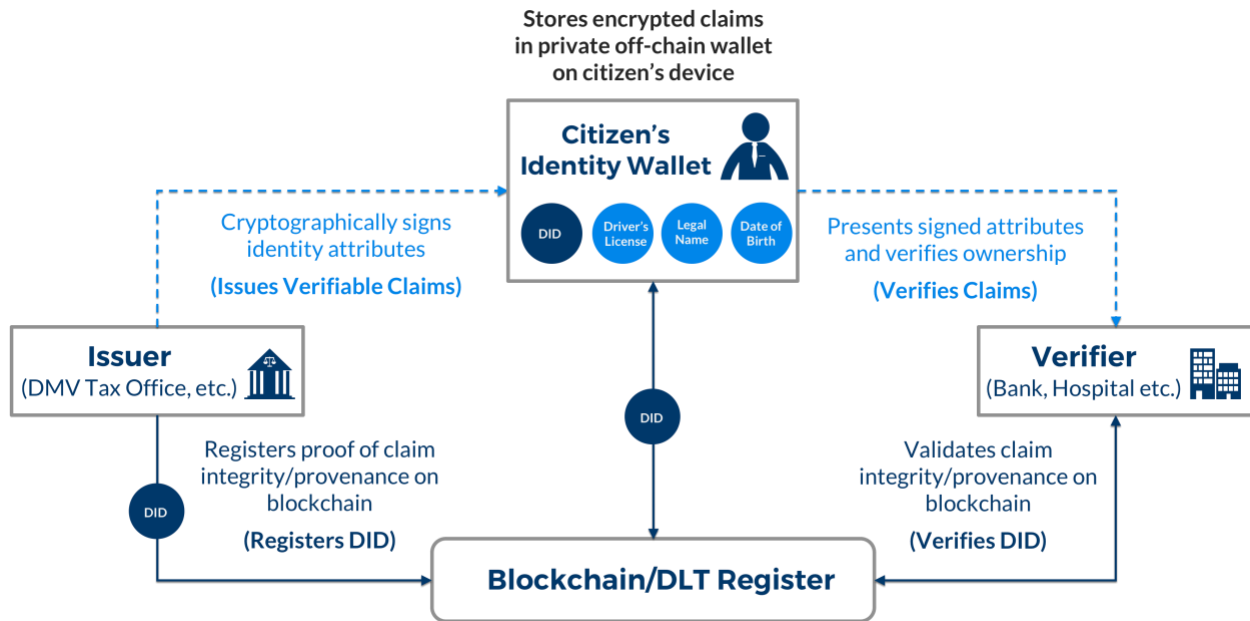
Stores encrypted claims in private off-chain wallet on citizen's device

Citizen's Identity Wallet

DID

Driver's License

Legal Name

Date of Birth

Cryptographically signs identity attributes

(Issues Verifiable Claims)

Presents signed attributes and verifies ownership

(Verifies Claims)

Issuer
(DMV Tax Office, etc.)

Verifier
(Bank, Hospital etc.)

DID

Registers proof of claim integrity/provenance on blockchain

(Registers DID)

DID

Validates claim integrity/provenance on blockchain

(Verifies DID)

Blockchain/DLT Register